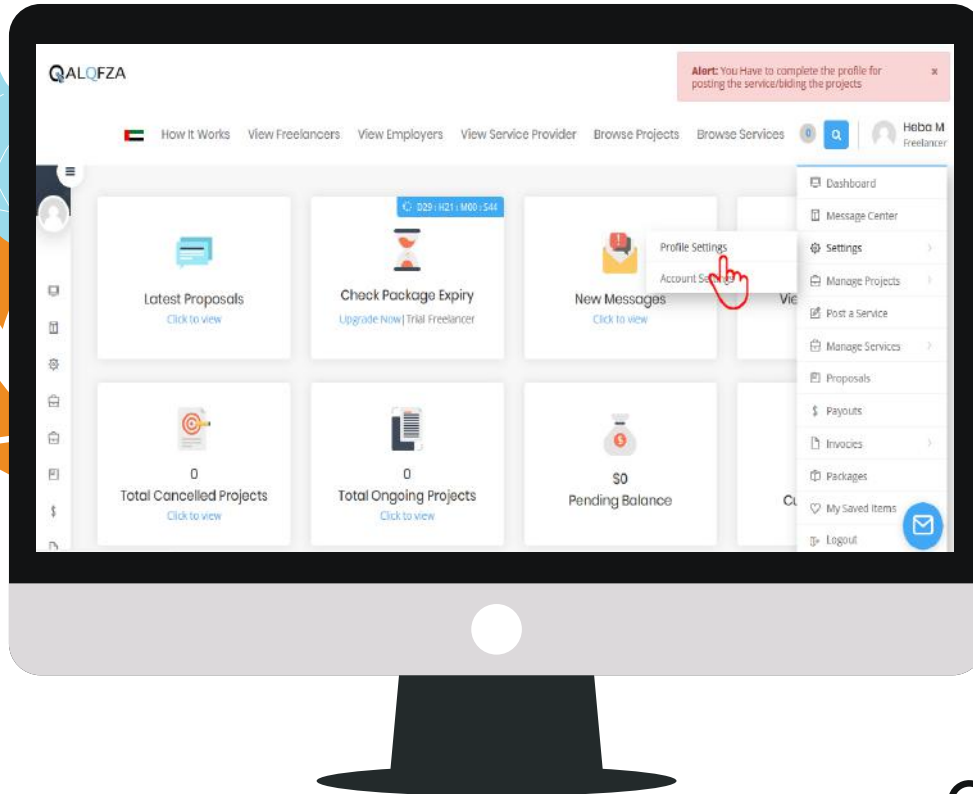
QALQFZA

Alert: You Have to complete the profile for posting the service/biding the projects ×

How It Works View Freelancers View Employers View Service Provider Browse Projects Browse Services 0

Heba M
Freelancer

D29 : H21 : M00 : S44

Latest Proposals
Click to view

Check Package Expiry
Upgrade Now | Trial Freelancer

New Messages
Click to view

Vie

Profile Settings
Account Se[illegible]

Dashboard
Message Center
Settings
Manage Projects
Post a Service
Manage Services
Proposals
Payouts
Invoices
Packages
My Saved Items
Logout

0
Total Cancelled Projects
Click to view

0
Total Ongoing Projects
Click to view

$0
Pending Balance

Cu